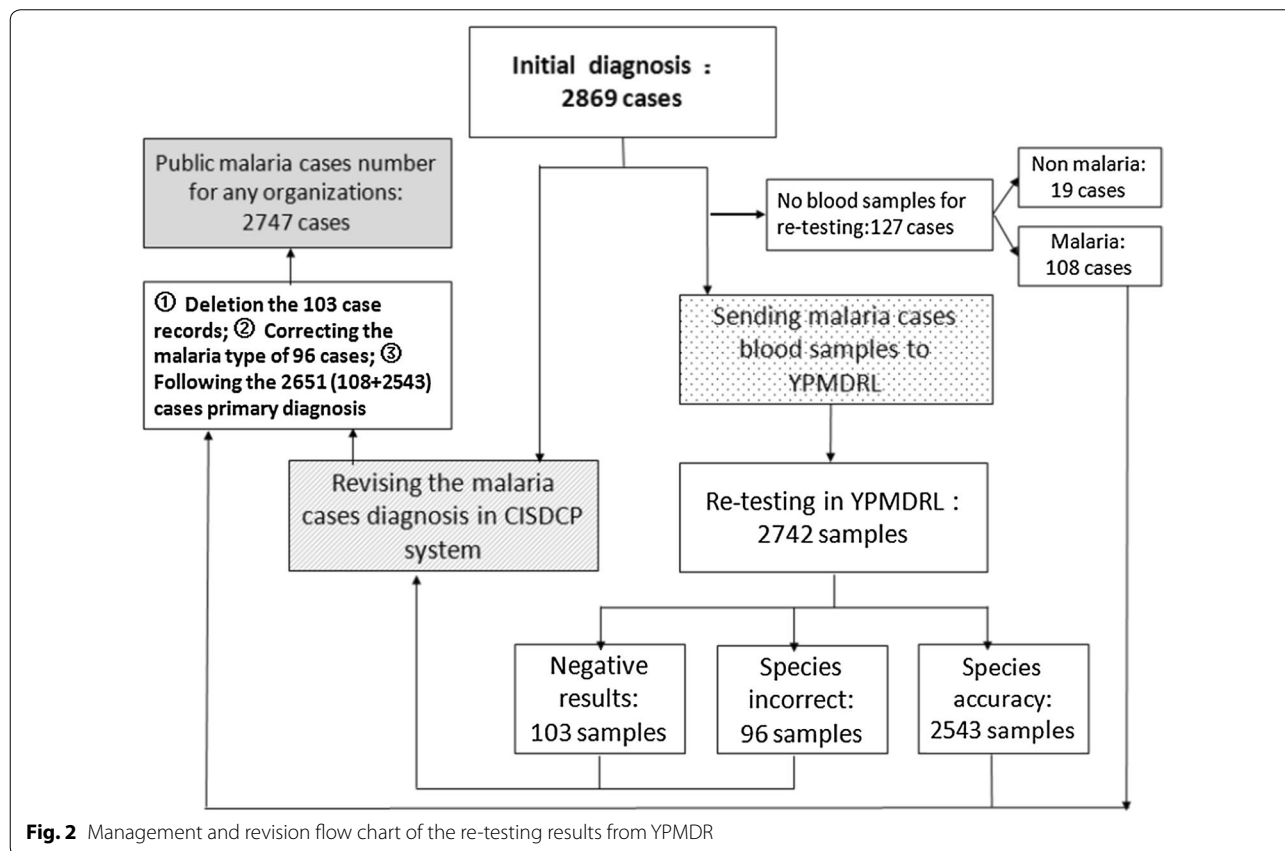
Initial diagnosis：
2869 cases

Public malaria cases number for any organizations:
2747 cases

No blood samples for re-testing:127 cases

Non malaria:
19 cases

Malaria:
108 cases

① Deletion the 103 case records; ② Correcting the malaria type of 96 cases; ③ Following the 2651 (108+2543) cases primary diagnosis

Sending malaria cases blood samples to YPMDRL

Revising the malaria cases diagnosis in CISDCP system

Re-testing in YPMDRL：
2742 samples

Negative results:
103 samples

Species incorrect:
96 samples

Species accuracy:
2543 samples

**Fig. 2** Management and revision flow chart of the re-testing results from YPMDR